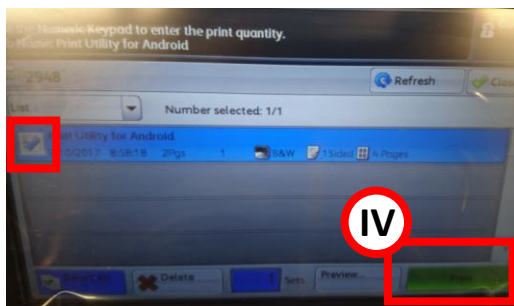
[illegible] Numeric Keypad to enter the print quantity.
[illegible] Print Utility for Android

2948

Refresh

Clos

List

Number selected: 1/1

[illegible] Utility for Android
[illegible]/2017 8:58:18 2Pgs 1 B&W 1 Sided 4 Pages

IV

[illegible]

Delete

1 Sets

Preview...

Print